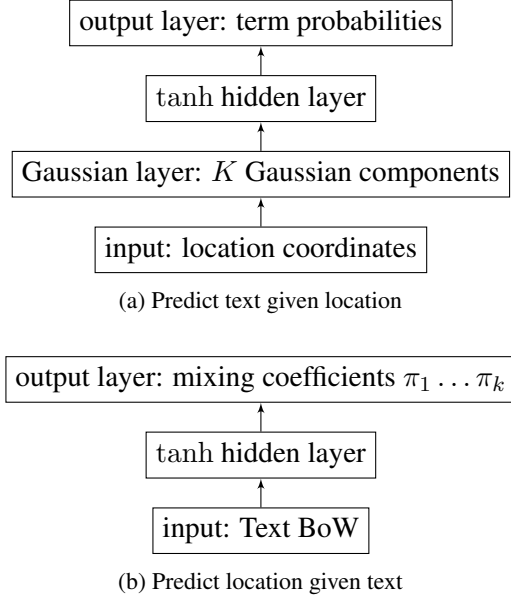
output layer: term probabilities

$\tanh$ hidden layer

Gaussian layer: $K$ Gaussian components

input: location coordinates

(a) Predict text given location

output layer: mixing coefficients $\pi_1 \ldots \pi_k$

$\tanh$ hidden layer

input: Text BoW

(b) Predict location given text